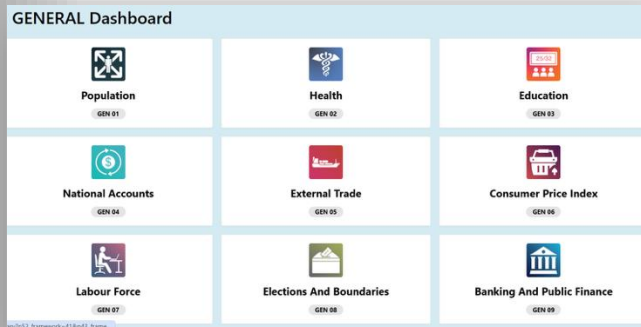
GENERAL Dashboard

Population
GEN 01

Health
GEN 02

Education
GEN 03

National Accounts
GEN 04

External Trade
GEN 05

Consumer Price Index
GEN 06

Labour Force
GEN 07

Elections And Boundaries
GEN 08

Banking And Public Finance
GEN 09

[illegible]